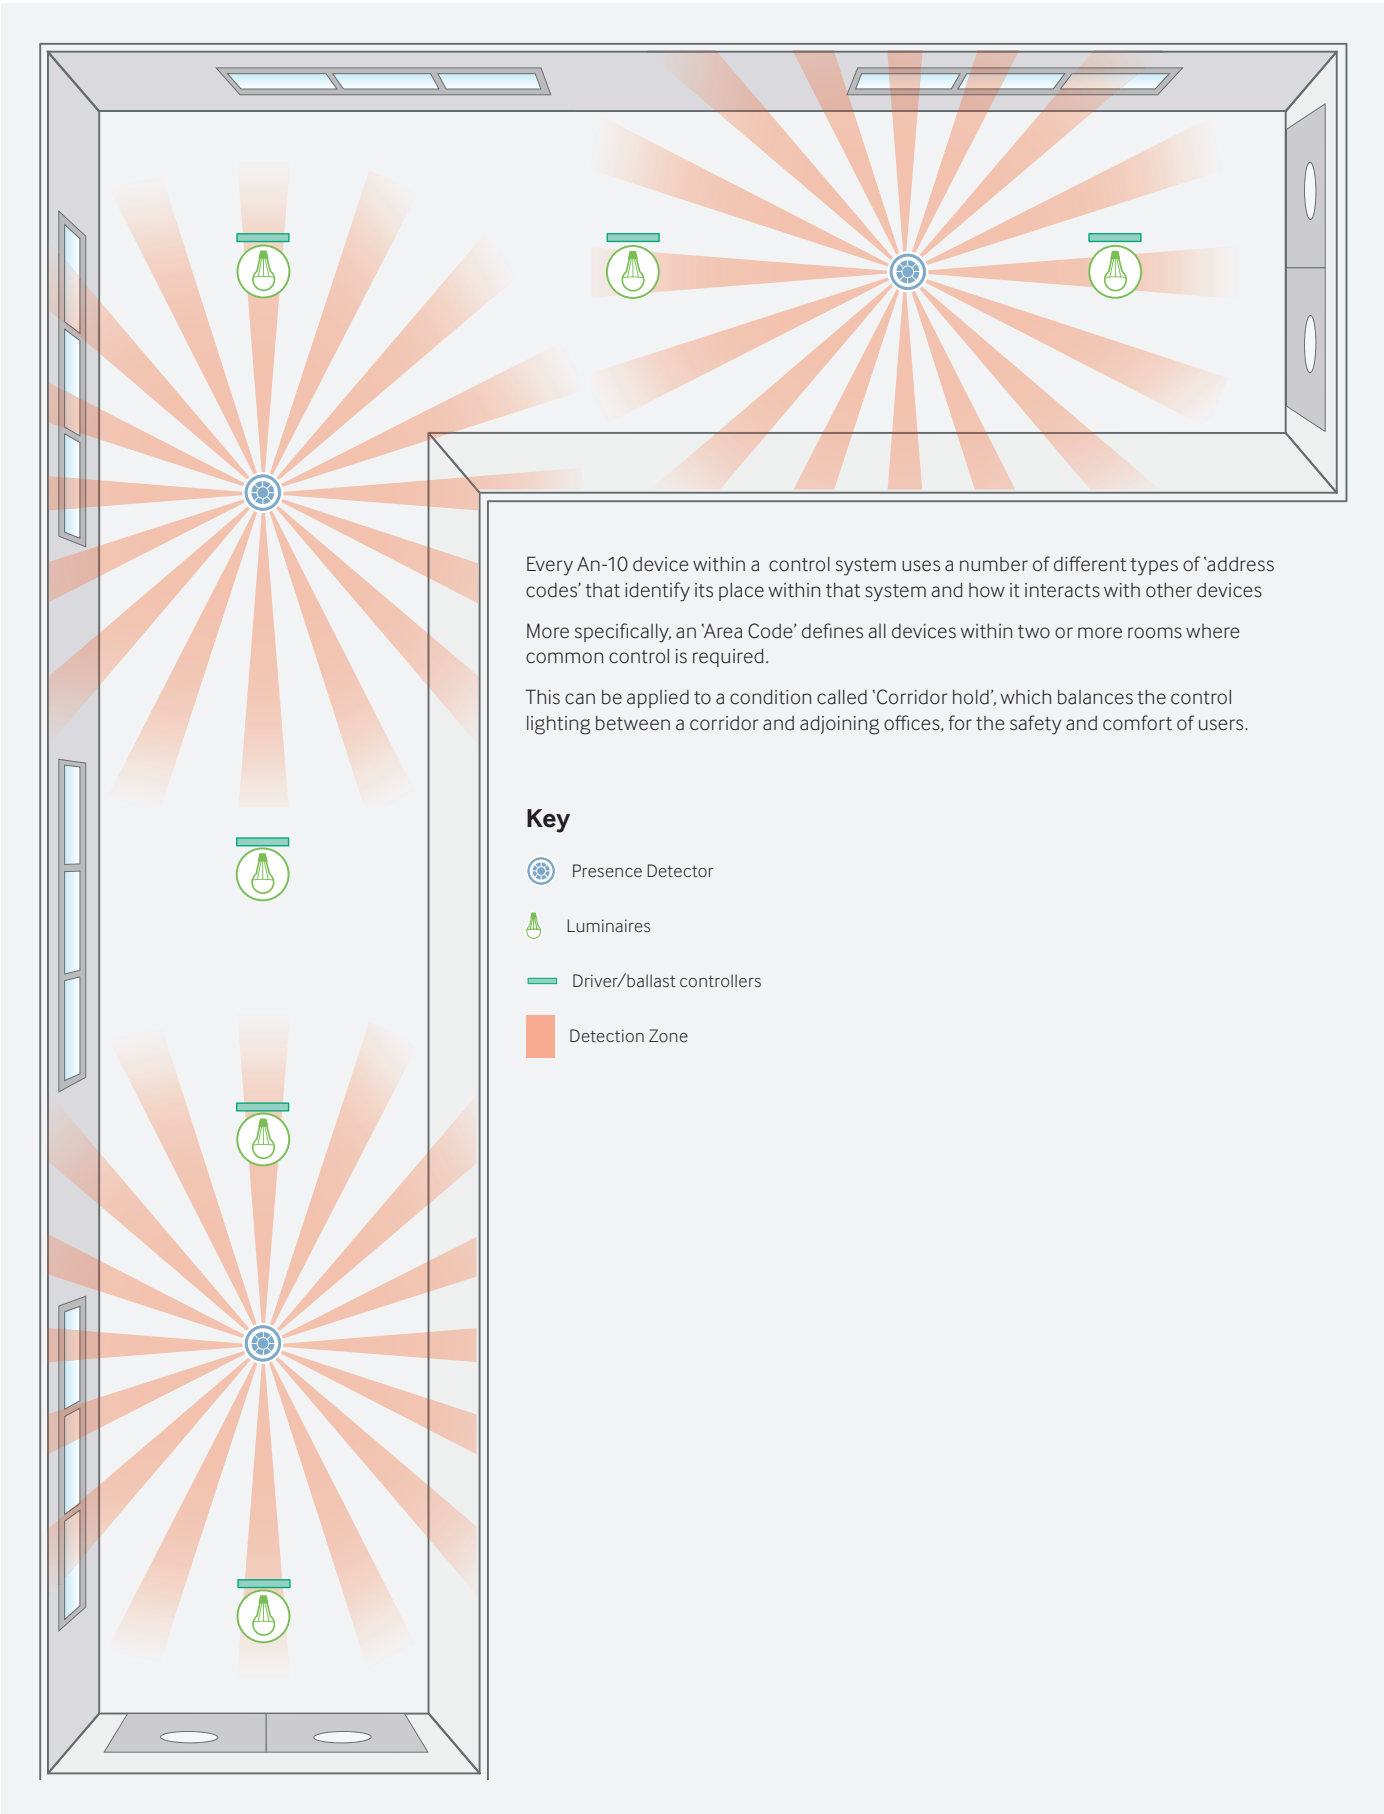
Every An-10 device within a  control system uses a number of different types of 'address codes' that identify its place within that system and how it interacts with other devices

More specifically, an 'Area Code' defines all devices within two or more rooms where common control is required.

This can be applied to a condition called 'Corridor hold', which balances the control lighting between a corridor and adjoining offices, for the safety and comfort of users.

Key

Presence Detector

Luminaires

Driver/ballast controllers

Detection Zone